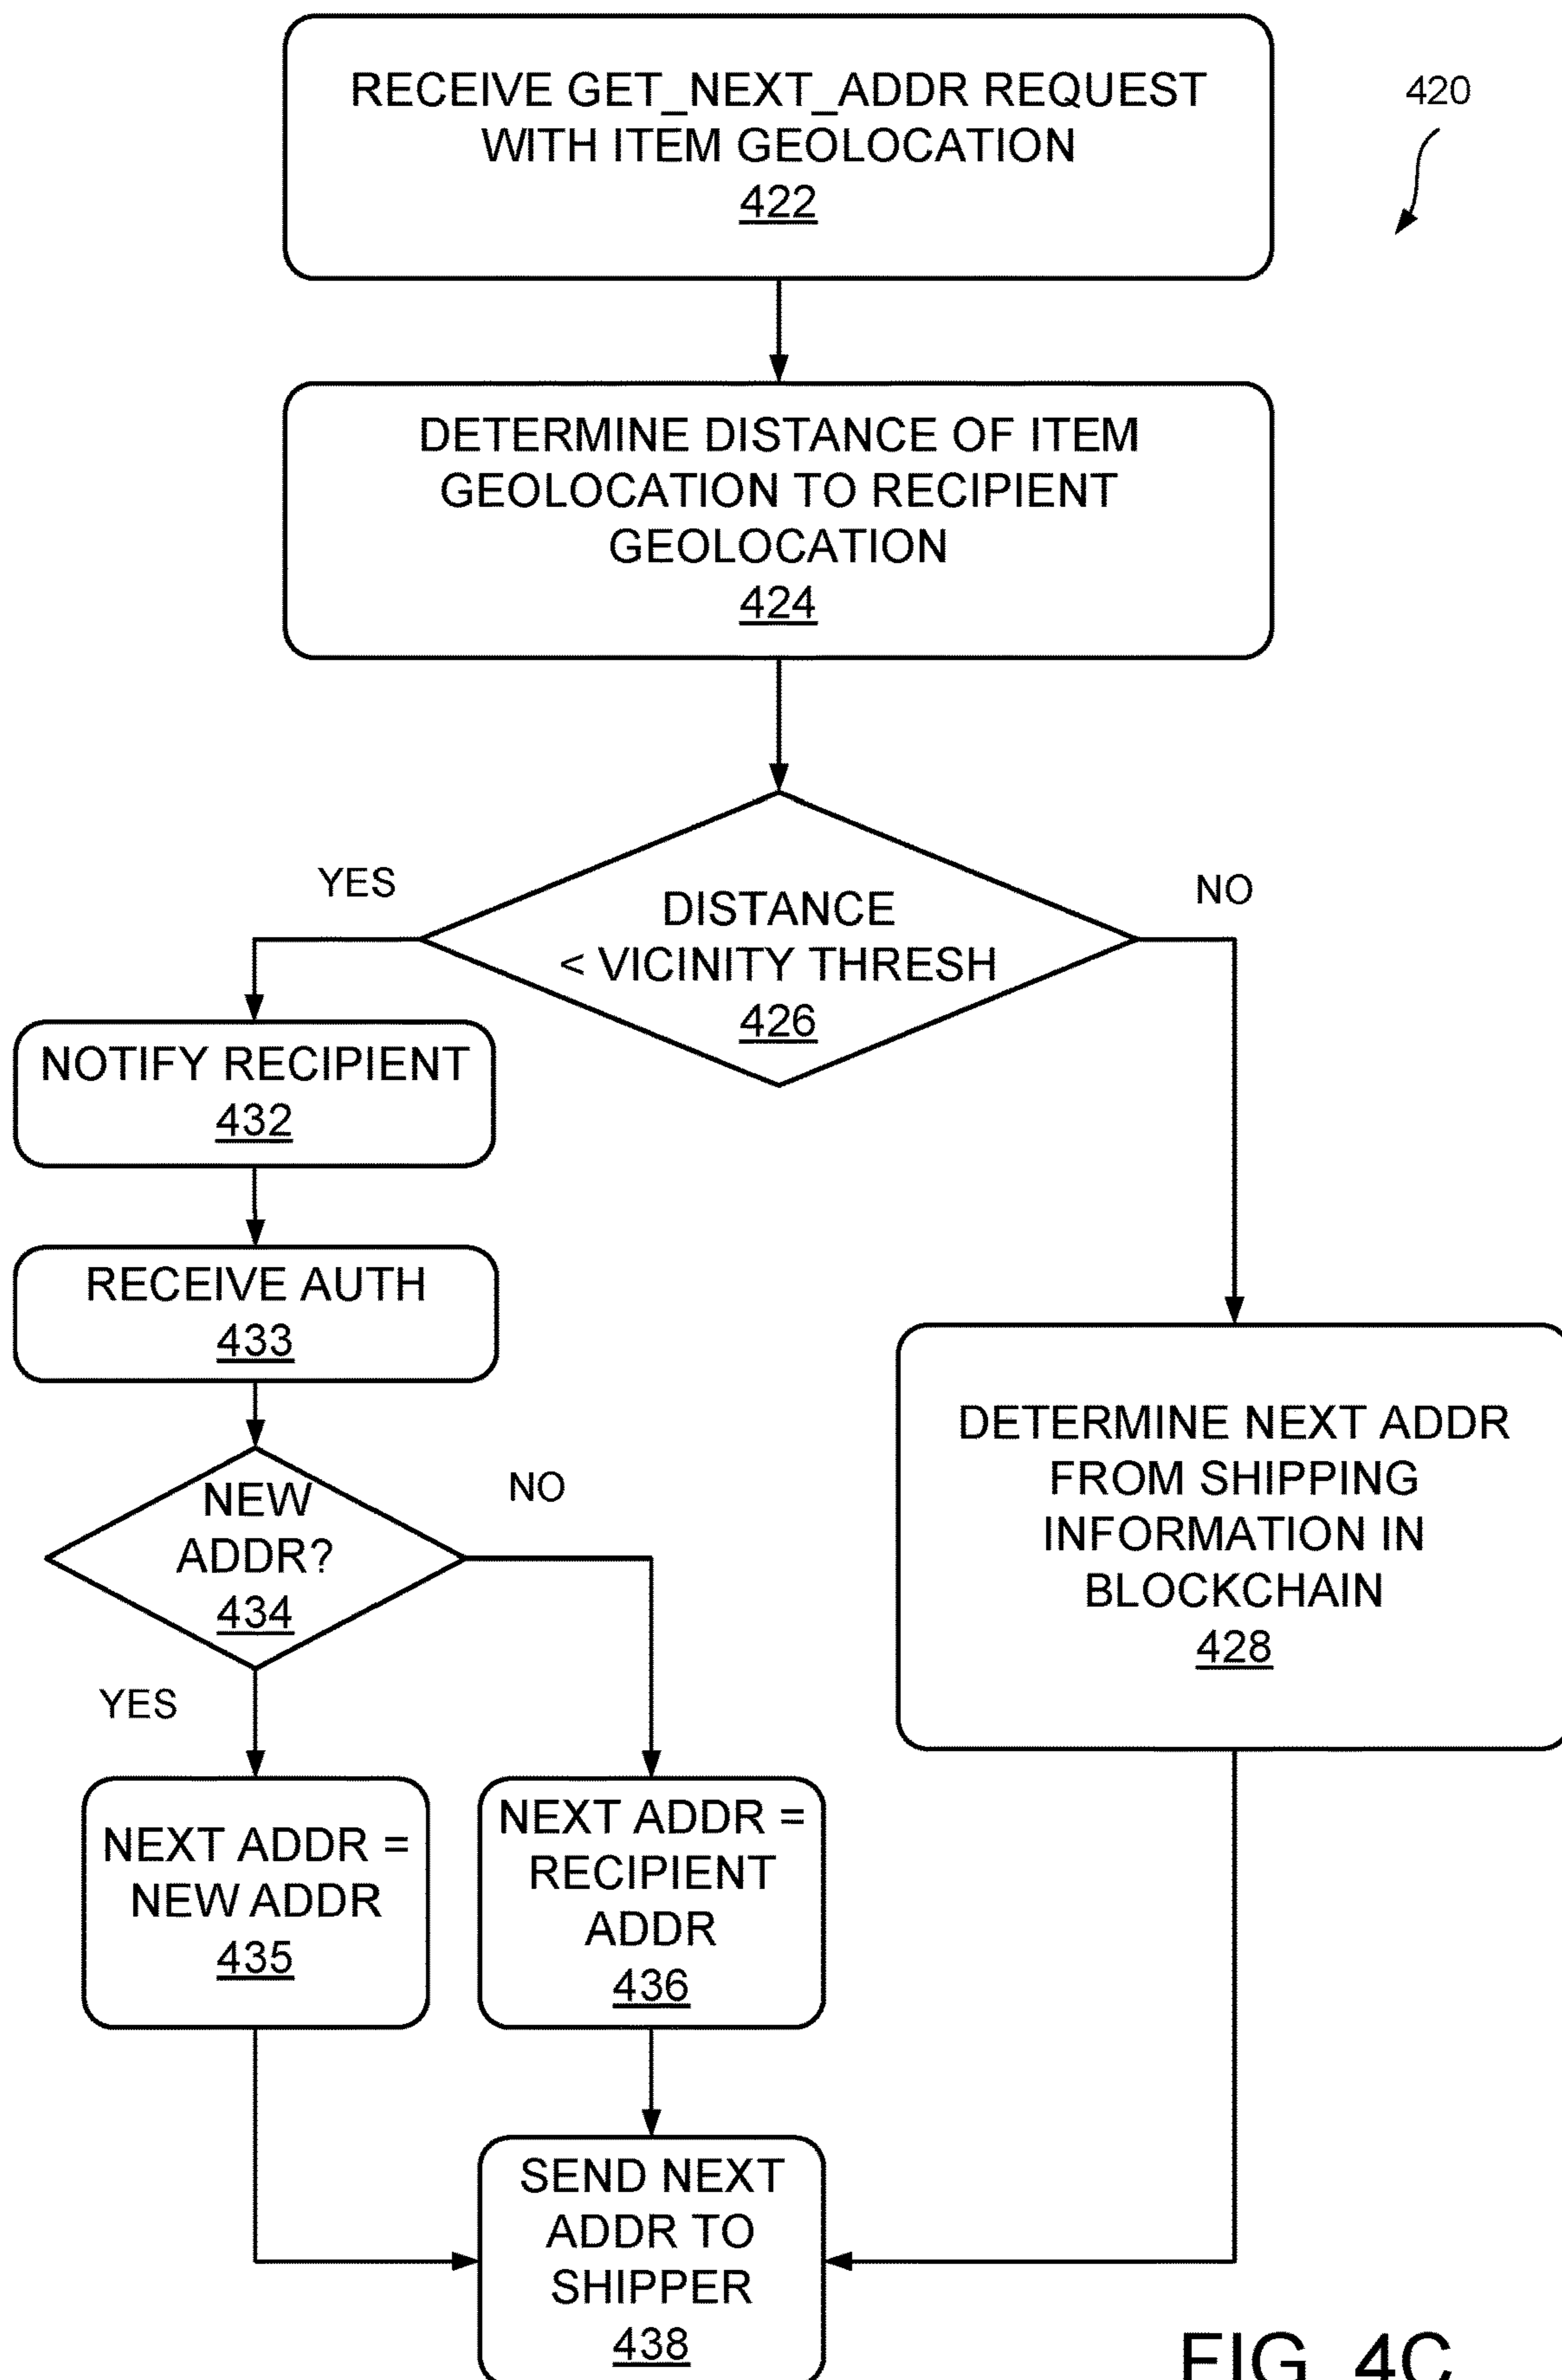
420

RECEIVE GET_NEXT_ADDR REQUEST WITH ITEM GEOLOCATION
422

DETERMINE DISTANCE OF ITEM GEOLOCATION TO RECIPIENT GEOLOCATION
424

DISTANCE < VICINITY THRESH
426

YES

NO

NOTIFY RECIPIENT
432

RECEIVE AUTH
433

NEW ADDR?
434

NO

YES

DETERMINE NEXT ADDR FROM SHIPPING INFORMATION IN BLOCKCHAIN
428

NEXT ADDR = NEW ADDR
435

NEXT ADDR = RECIPIENT ADDR
436

SEND NEXT ADDR TO SHIPPER
438

FIG. 4C